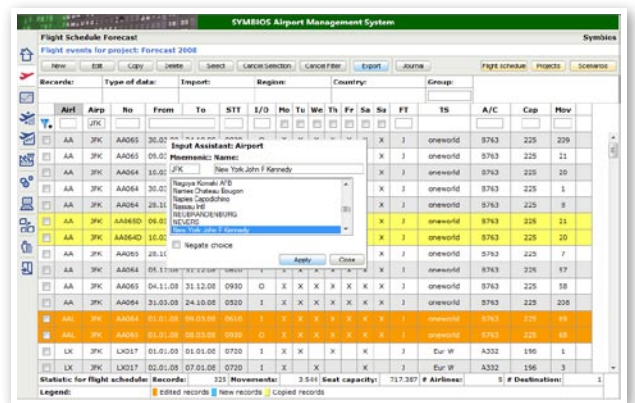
SYMBIOS Airport Management System

Flight Schedule Forecast

Symbios

Flight events for project: Forecast 2008

New Edit Copy Delete Select Cancel Selection Cancel Filter Export Journal Flight schedule Projects Scenarios

Records: Type of data: Import: Region: Country: Group:

| | Airl | Airp | No | From | To | STT | I/O | Mo | Tu | We | Th | Fr | Sa | Su | FT | TS | A/C | Cop | Mov |
|---|---|---|---|---|---|---|---|---|---|---|---|---|---|---|---|---|---|---|---|
| | | JFK | | | | | | | | | | | | | | | | | |
| | AA | JFK | AA065 | 30.03 | | | | | | | | | | X | J | oneworld | B763 | 225 | 209 |
| | AA | JFK | AA065 | 05.02 | | | | | | | | | | X | J | oneworld | B763 | 225 | 21 |
| | AA | JFK | AA064 | 10.02 | | | | | | | | | | X | J | oneworld | B763 | 225 | 20 |
| | AA | JFK | AA064 | 30.03 | | | | | | | | | | X | J | oneworld | B763 | 225 | 1 |
| | AA | JFK | AA064 | 28.10 | | | | | | | | | | X | J | oneworld | B763 | 225 | 9 |
| | AA | JFK | AA065D | 09.03 | | | | | | | | | | X | J | oneworld | B763 | 225 | 21 |
| | AA | JFK | AA064D | 10.03 | | | | | | | | | | X | J | oneworld | B763 | 225 | 20 |
| | AA | JFK | AA065 | 28.10 | | | | | | | | | | X | J | oneworld | B763 | 225 | 7 |
| | AA | JFK | AA065 | 05.11.08 | 31.12.08 | 0810 | I | X | X | X | X | X | X | X | J | oneworld | B763 | 225 | 57 |
| | AA | JFK | AA065 | 04.11.08 | 31.12.08 | 0930 | O | X | X | X | X | X | X | X | J | oneworld | B763 | 225 | 58 |
| | AA | JFK | AA064 | 31.03.08 | 24.10.08 | 0920 | I | X | X | X | X | X | X | X | J | oneworld | B763 | 225 | 208 |
| | AAL | JFK | AA061 | 01.01.08 | 09.03.08 | 0610 | I | X | X | X | X | X | X | X | J | oneworld | B763 | 225 | 69 |
| | AAL | JFK | AA060 | 01.01.08 | 08.03.08 | 0830 | O | X | X | X | X | X | X | X | J | oneworld | B763 | 225 | 68 |
| | LX | JFK | LX017 | 01.01.08 | 01.01.08 | 0720 | I | X | X | | | | | | J | Eur W | A332 | 196 | 1 |
| | LX | JFK | LX017 | 02.01.08 | 07.01.08 | 0720 | I | | X | | X | | | X | J | Eur W | A332 | 196 | 3 |

Input Assistant: Airport
Mnemonic: Name:
JFK New York John F Kennedy
Nagoya Komaki AFB
Nantes Chateau Bougon
Naples Capodichino
Nassau Intl
NEUBRANDENBURG
NEVERS
New York John F Kennedy
Negate choice
Apply Close

Statistic for flight schedule: Records: 325 Movements: 3.544 Seat capacity: 717.387 # Airlines: 5 # Destination: 1

Legend: Edited records New records Copied records